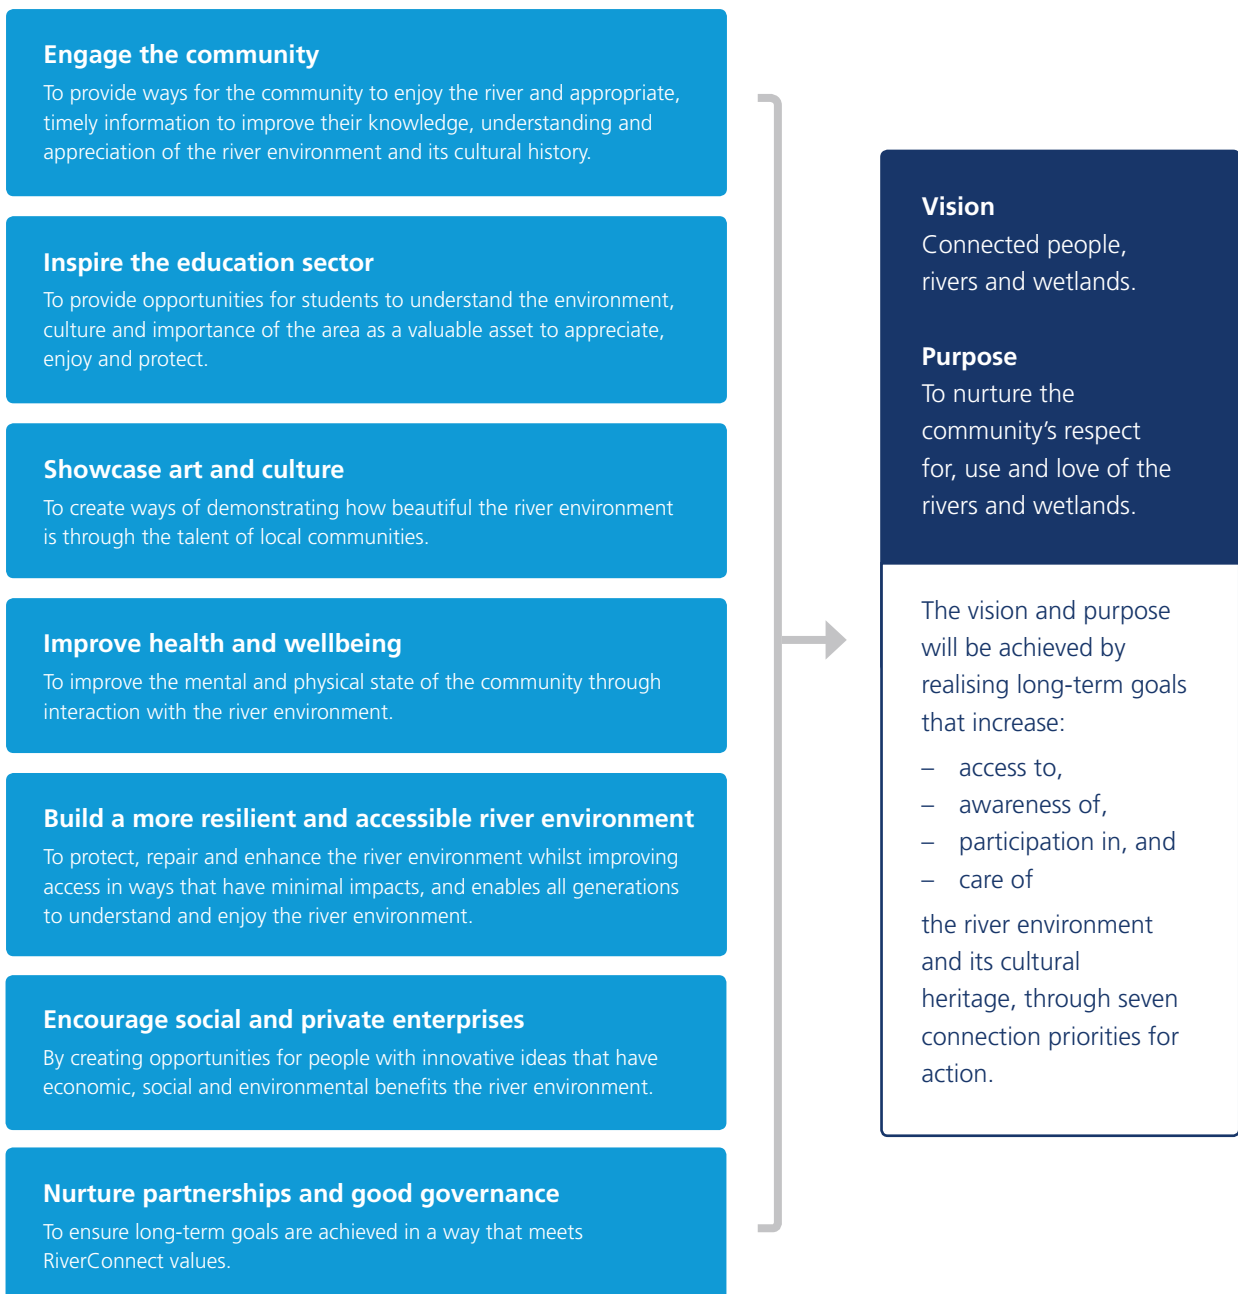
Engage the community
To provide ways for the community to enjoy the river and appropriate, timely information to improve their knowledge, understanding and appreciation of the river environment and its cultural history.

Inspire the education sector
To provide opportunities for students to understand the environment, culture and importance of the area as a valuable asset to appreciate, enjoy and protect.

Showcase art and culture
To create ways of demonstrating how beautiful the river environment is through the talent of local communities.

Improve health and wellbeing
To improve the mental and physical state of the community through interaction with the river environment.

Build a more resilient and accessible river environment
To protect, repair and enhance the river environment whilst improving access in ways that have minimal impacts, and enables all generations to understand and enjoy the river environment.

Encourage social and private enterprises
By creating opportunities for people with innovative ideas that have economic, social and environmental benefits the river environment.

Nurture partnerships and good governance
To ensure long-term goals are achieved in a way that meets RiverConnect values.

Vision
Connected people, rivers and wetlands.

Purpose
To nurture the community's respect for, use and love of the rivers and wetlands.

The vision and purpose will be achieved by realising long-term goals that increase:
– access to,
– awareness of,
– participation in, and
– care of
the river environment and its cultural heritage, through seven connection priorities for action.